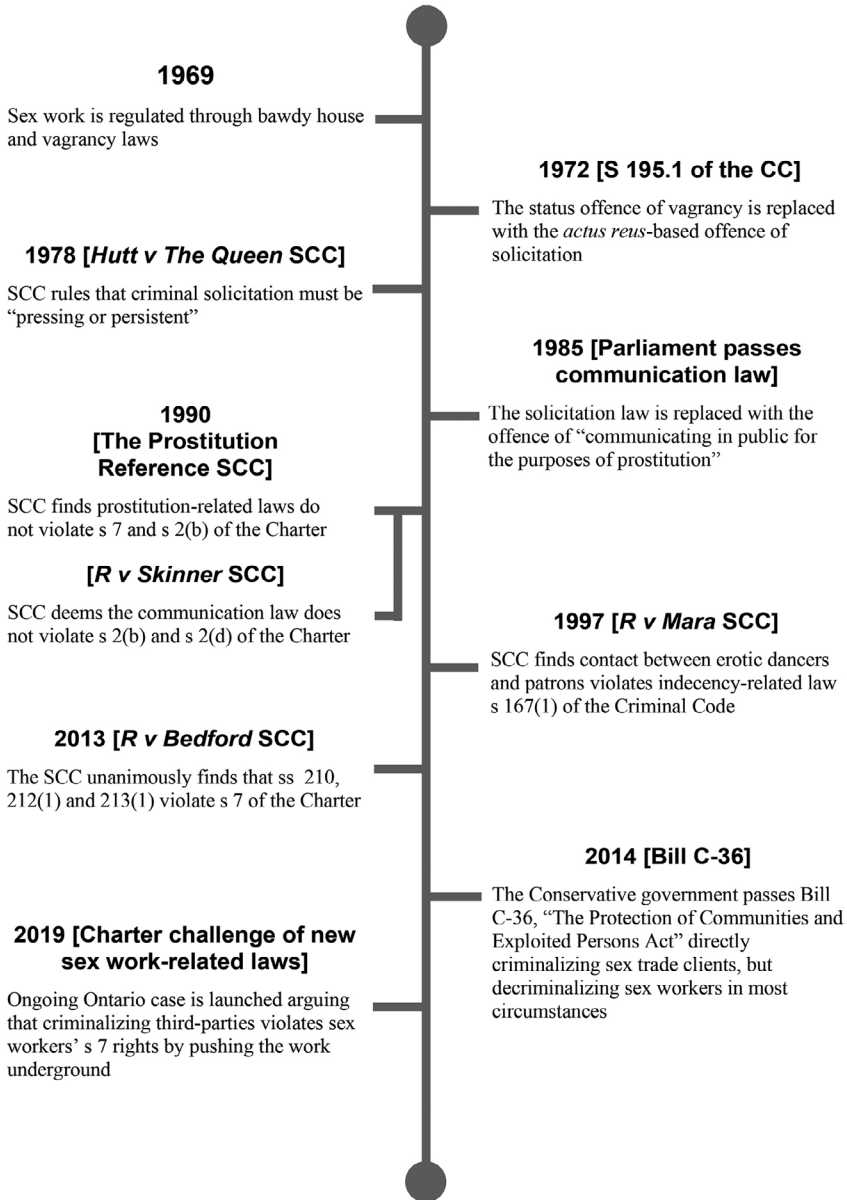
**1969**

Sex work is regulated through bawdy house and vagrancy laws

**1972 [S 195.1 of the CC]**

The status offence of vagrancy is replaced with the *actus reus*-based offence of solicitation

**1978 [*Hutt v The Queen* SCC]**

SCC rules that criminal solicitation must be "pressing or persistent"

**1985 [Parliament passes communication law]**

The solicitation law is replaced with the offence of "communicating in public for the purposes of prostitution"

**1990 [The Prostitution Reference SCC]**

SCC finds prostitution-related laws do not violate s 7 and s 2(b) of the Charter

**[*R v Skinner* SCC]**

SCC deems the communication law does not violate s 2(b) and s 2(d) of the Charter

**1997 [*R v Mara* SCC]**

SCC finds contact between erotic dancers and patrons violates indecency-related law s 167(1) of the Criminal Code

**2013 [*R v Bedford* SCC]**

The SCC unanimously finds that ss 210, 212(1) and 213(1) violate s 7 of the Charter

**2014 [Bill C-36]**

The Conservative government passes Bill C-36, "The Protection of Communities and Exploited Persons Act" directly criminalizing sex trade clients, but decriminalizing sex workers in most circumstances

**2019 [Charter challenge of new sex work-related laws]**

Ongoing Ontario case is launched arguing that criminalizing third-parties violates sex workers' s 7 rights by pushing the work underground